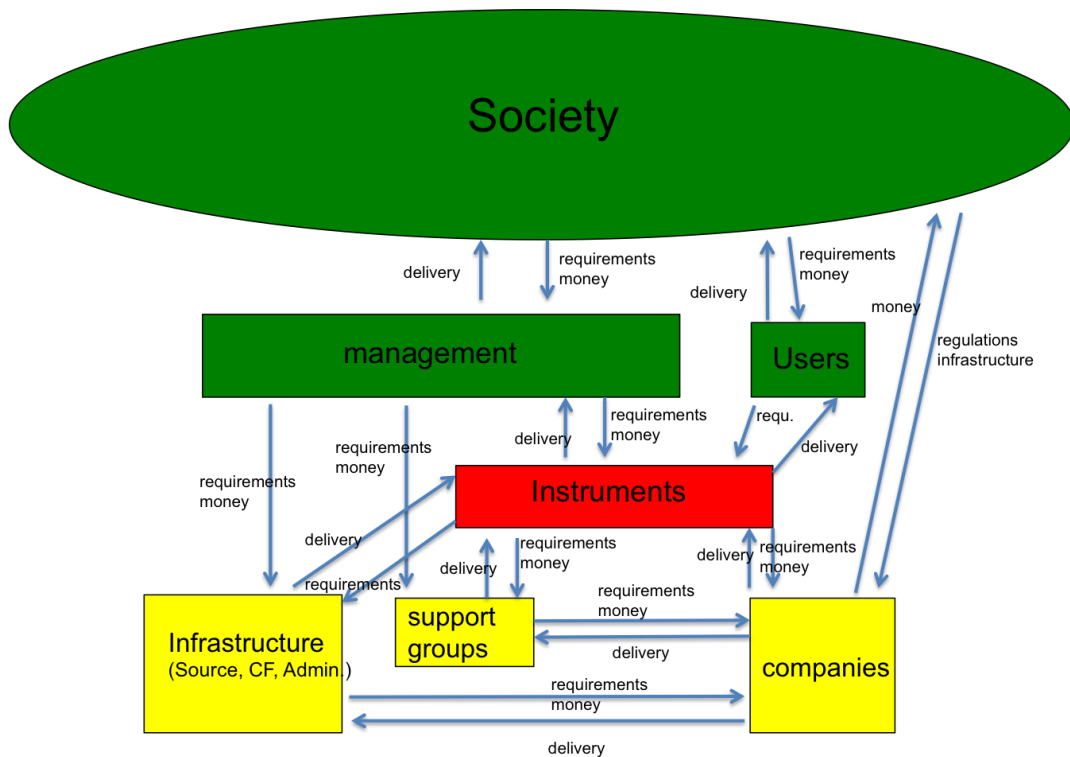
Society

delivery
requirements
money

delivery
requirements
money

money

regulations
infrastructure

management

Users

delivery
requirements
money

requ.
delivery

requirements
money

requirements
money

Instruments

delivery
requirements

delivery
requirements
money

delivery
requirements
money

requirements
money

delivery

support
groups

Infrastructure
(Source, CF, Admin.)

companies

requirements
money

delivery